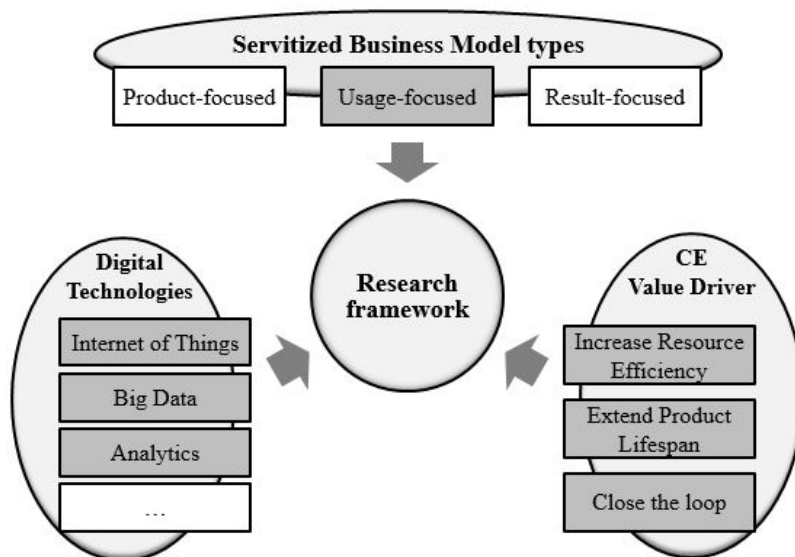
Servitized Business Model types

Product-focused

Usage-focused

Result-focused

Digital Technologies

Internet of Things

Big Data

Analytics

...

Research framework

CE Value Driver

Increase Resource Efficiency

Extend Product Lifespan

Close the loop